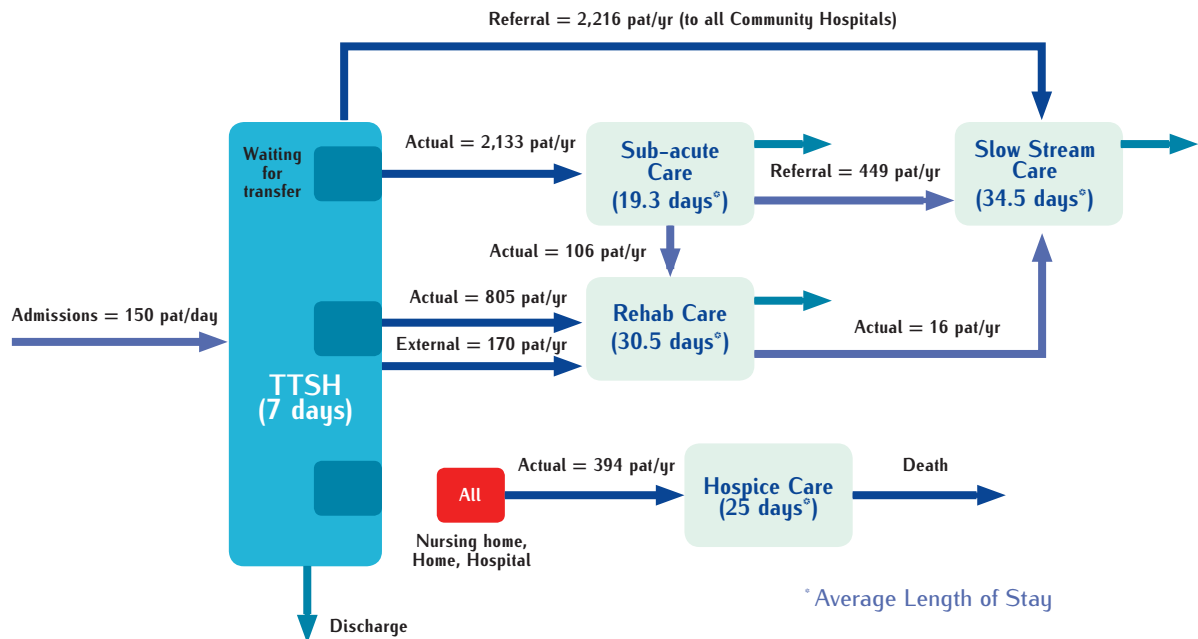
Referral = 2,216 pat/yr (to all Community Hospitals)

Waiting for transfer

Actual = 2,133 pat/yr

Sub-acute Care (19.3 days*)

Referral = 449 pat/yr

Slow Stream Care (34.5 days*)

Actual = 106 pat/yr

Admissions = 150 pat/day

Actual = 805 pat/yr

External = 170 pat/yr

Rehab Care (30.5 days*)

Actual = 16 pat/yr

TTSH (7 days)

All

Nursing home, Home, Hospital

Actual = 394 pat/yr

Hospice Care (25 days*)

Death

*Average Length of Stay

Discharge